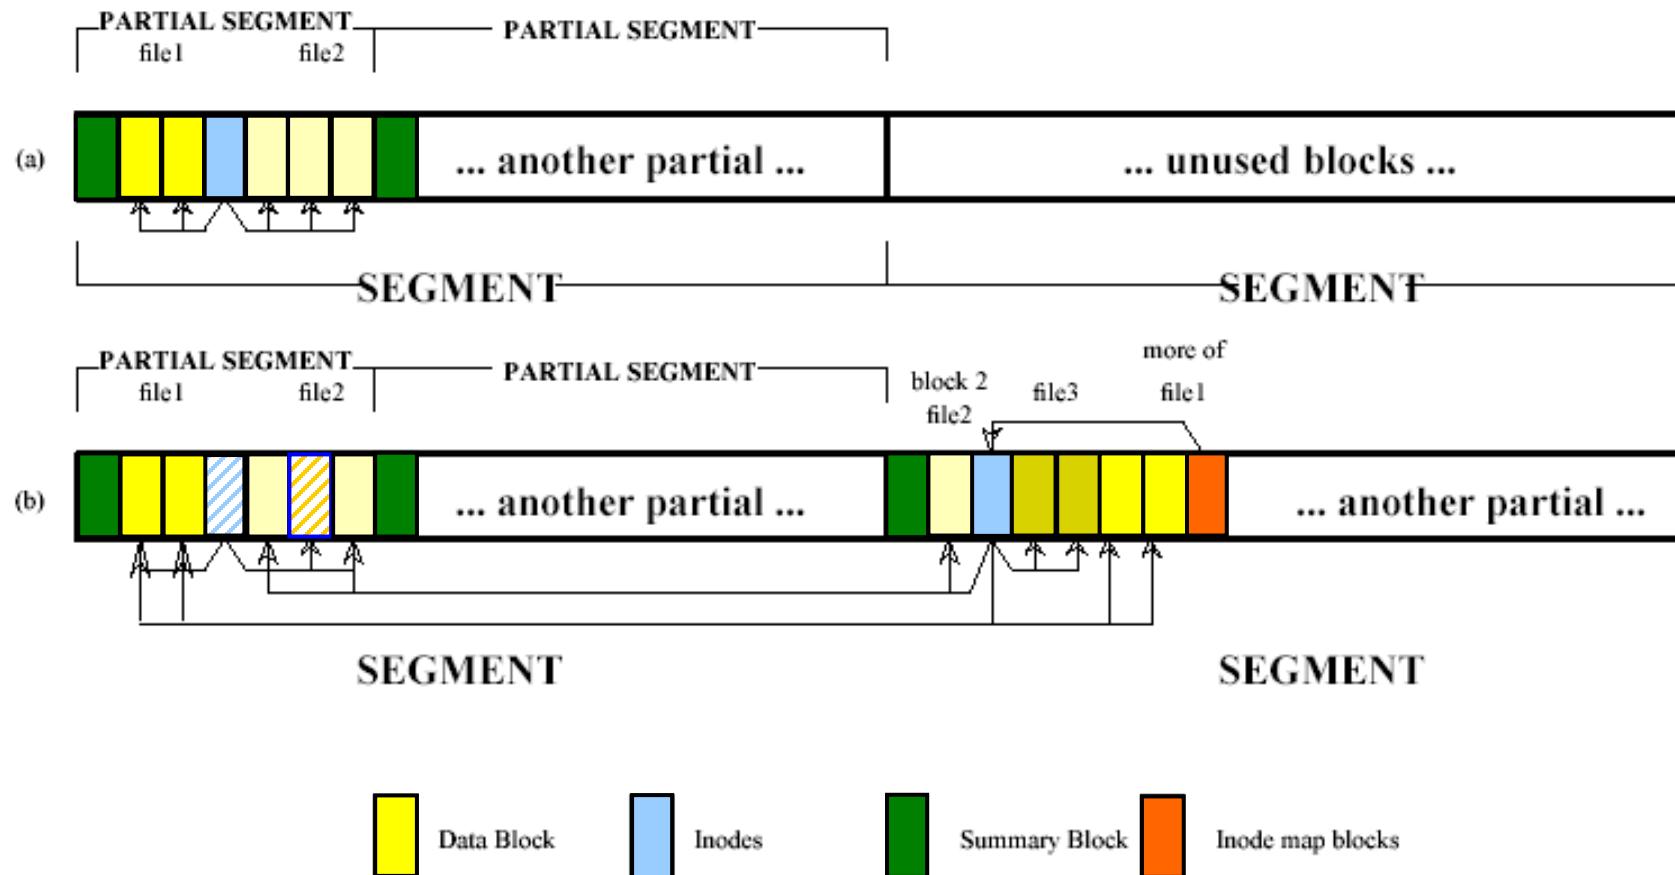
PARTIAL SEGMENT
file1 file2
PARTIAL SEGMENT

(a)
... another partial ...
... unused blocks ...

SEGMENT
SEGMENT

PARTIAL SEGMENT
file1 file2
PARTIAL SEGMENT
block 2
file2
file3
more of
file1

(b)
... another partial ...
... another partial ...

SEGMENT
SEGMENT

Data Block
Inodes
Summary Block
Inode map blocks